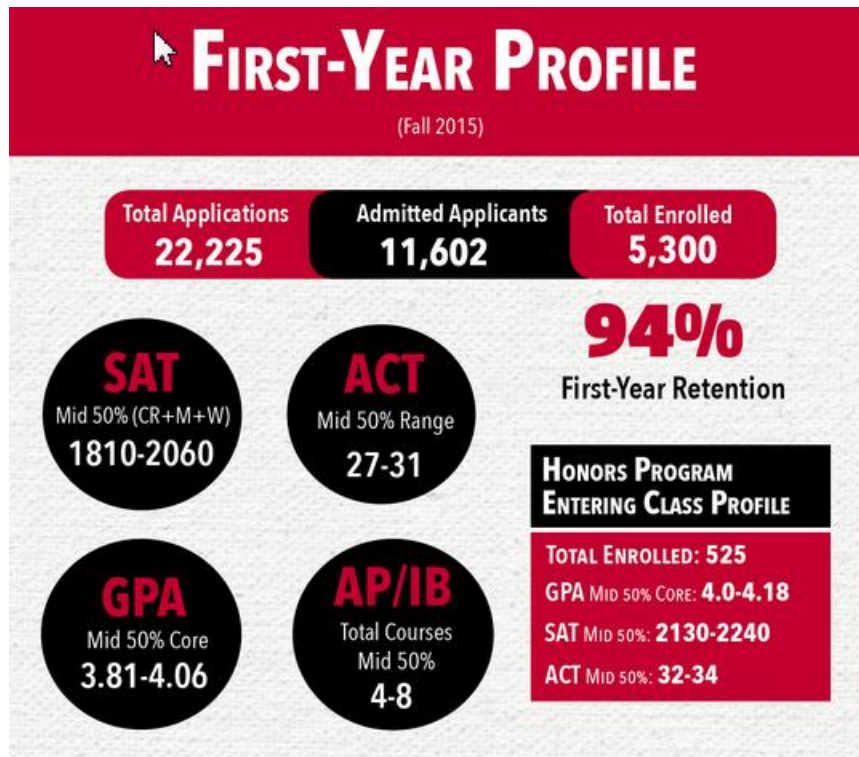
FIRST-YEAR PROFILE

(Fall 2015)

Total Applications
22,225

Admitted Applicants
11,602

Total Enrolled
5,300

94%
First-Year Retention

SAT
Mid 50% (CR+M+W)
1810-2060

ACT
Mid 50% Range
27-31

GPA
Mid 50% Core
3.81-4.06

AP/IB
Total Courses
Mid 50%
4-8

HONORS PROGRAM
ENTERING CLASS PROFILE

TOTAL ENROLLED: 525
GPA MID 50% CORE: 4.0-4.18
SAT MID 50%: 2130-2240
ACT MID 50%: 32-34